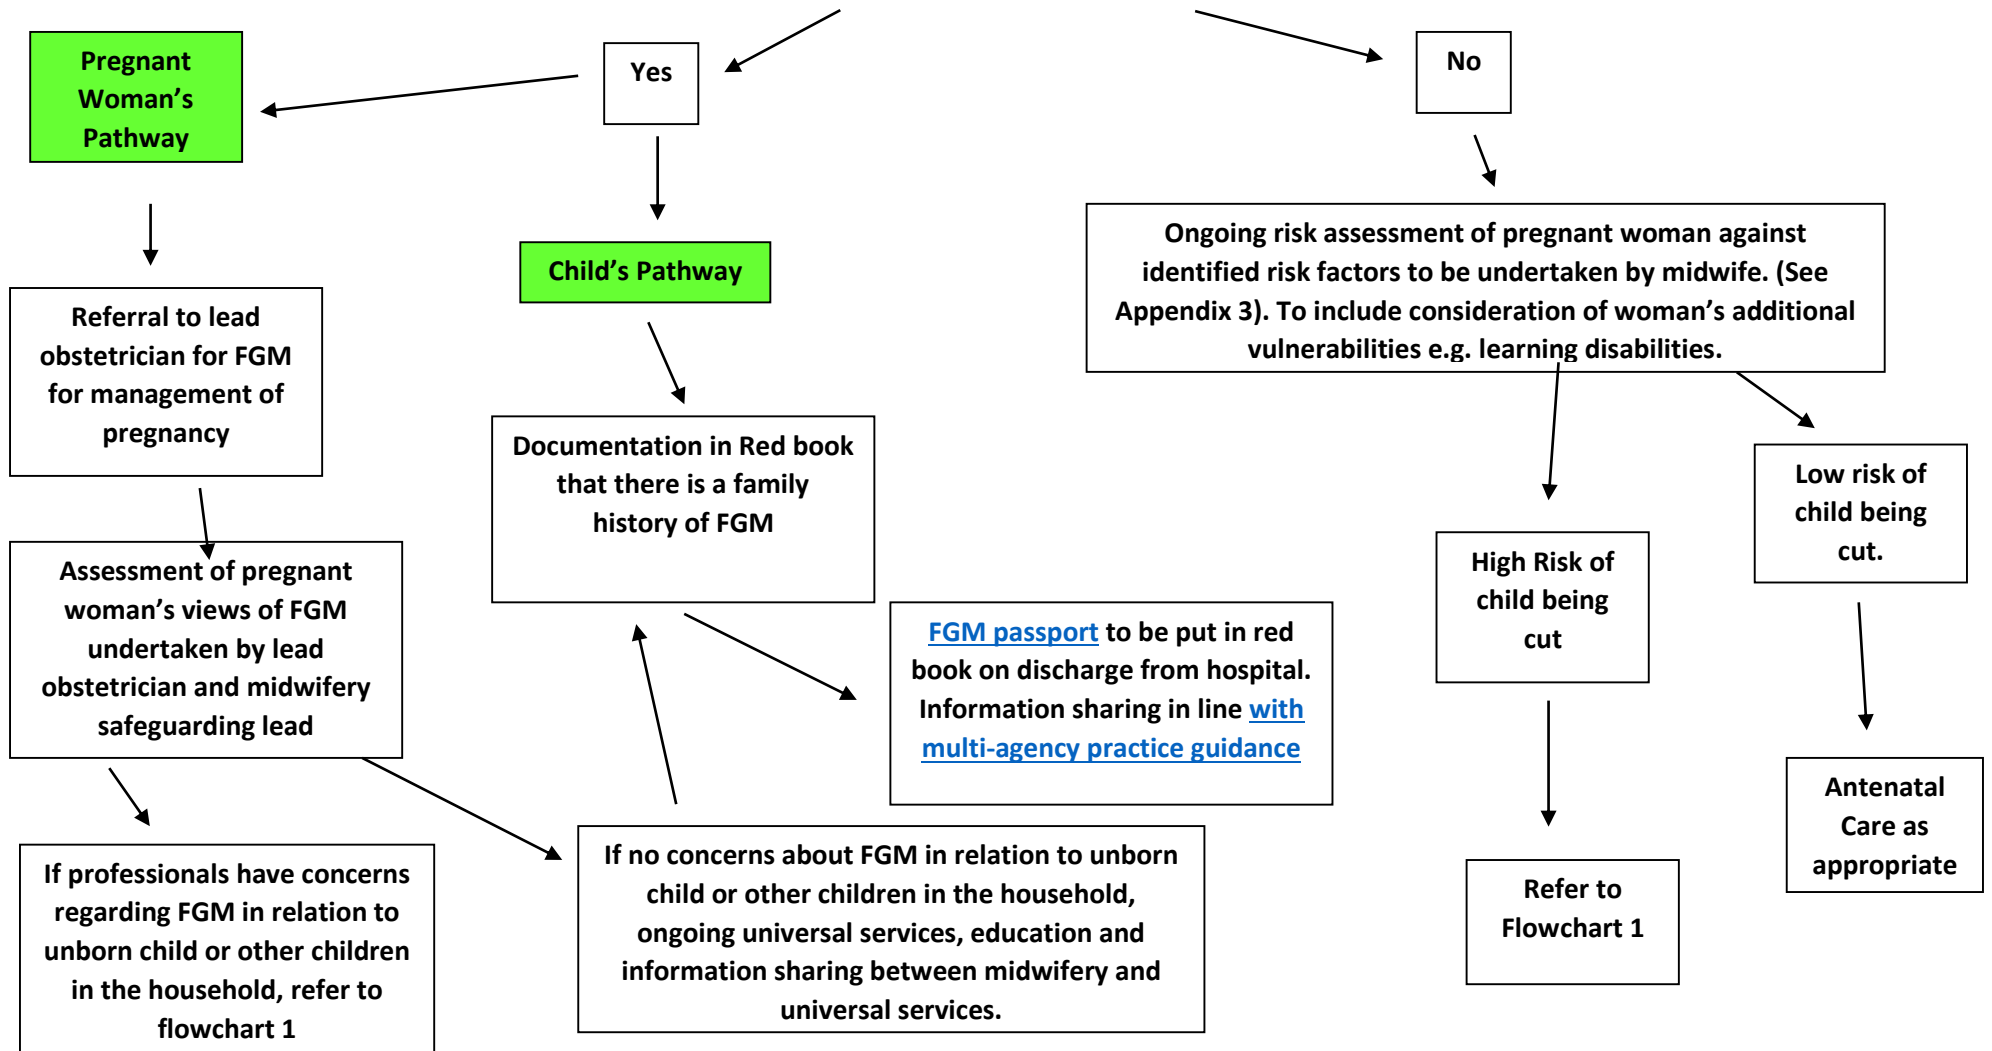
Yes

No

Pregnant Woman's Pathway

Child's Pathway

Ongoing risk assessment of pregnant woman against identified risk factors to be undertaken by midwife. (See Appendix 3). To include consideration of woman's additional vulnerabilities e.g. learning disabilities.

Referral to lead obstetrician for FGM for management of pregnancy

Documentation in Red book that there is a family history of FGM

Low risk of child being cut.

High Risk of child being cut

Assessment of pregnant woman's views of FGM undertaken by lead obstetrician and midwifery safeguarding lead

FGM passport to be put in red book on discharge from hospital. Information sharing in line with multi-agency practice guidance

Antenatal Care as appropriate

If professionals have concerns regarding FGM in relation to unborn child or other children in the household, refer to flowchart 1

If no concerns about FGM in relation to unborn child or other children in the household, ongoing universal services, education and information sharing between midwifery and universal services.

Refer to Flowchart 1